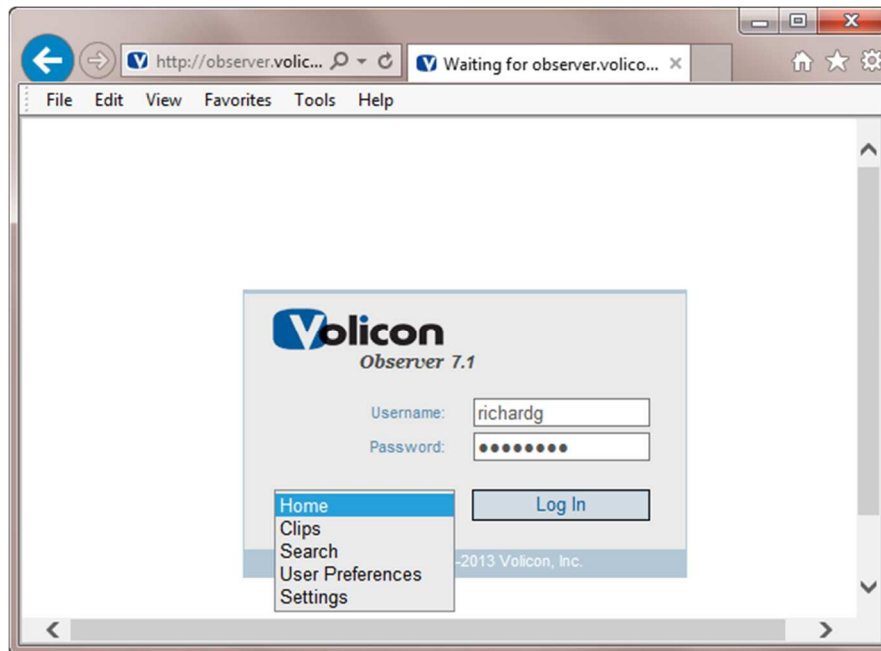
http://observer.volic...
Waiting for observer.volico...

File Edit View Favorites Tools Help

Volicon
Observer 7.1

Username: richardg
Password: ••••••••

Home
Clips
Search
User Preferences
Settings

Log In

-2013 Volicon, Inc.